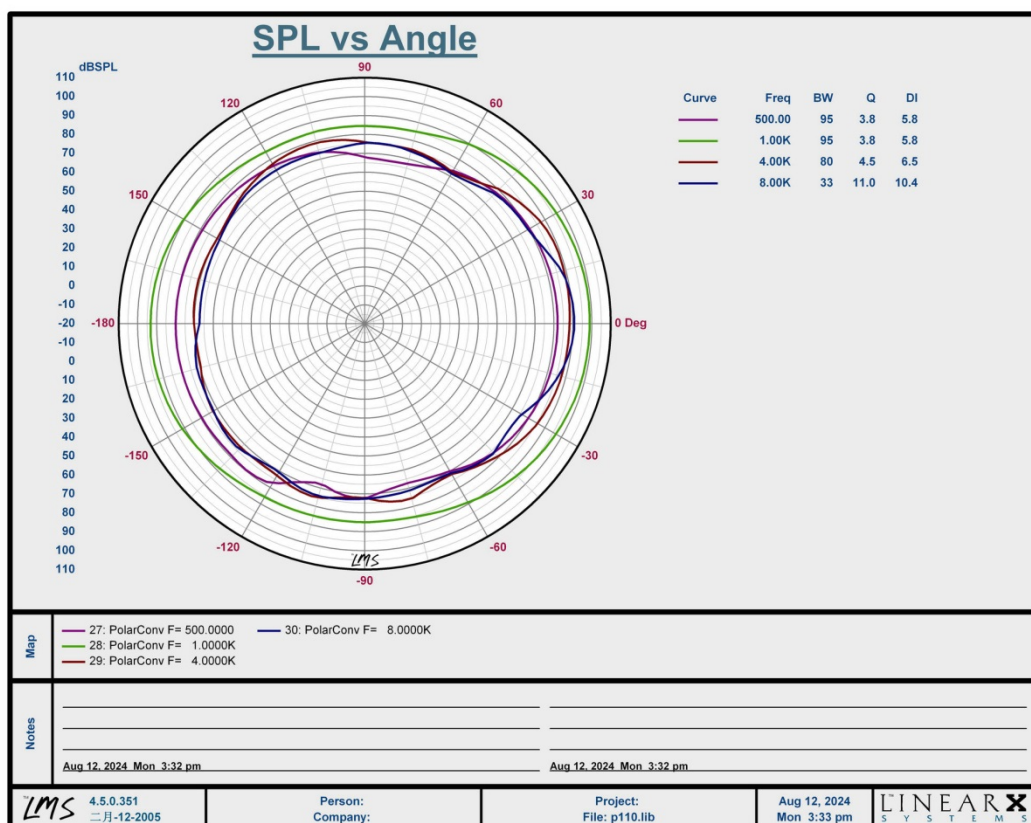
SPL vs Angle

dBSPL
110
100
90
80
70
60
50
40
30
20
10
0
-10
-20
-10
0
10
20
30
40
50
60
70
80
90
100
110

90
60
30
0 Deg
-30
-60
-90
-120
-150
-180
150
120

LMS

| Curve | Freq | BW | Q | DI |
|---|---|---|---|---|
| | 500.00 | 95 | 3.8 | 5.8 |
| | 1.00K | 95 | 3.8 | 5.8 |
| | 4.00K | 80 | 4.5 | 6.5 |
| | 8.00K | 33 | 11.0 | 10.4 |

Map
27: PolarConv F= 500.0000
28: PolarConv F= 1.0000K
29: PolarConv F= 4.0000K
30: PolarConv F= 8.0000K

Notes
Aug 12, 2024 Mon 3:32 pm
Aug 12, 2024 Mon 3:32 pm

LMS 4.5.0.351
二月-12-2005
Person:
Company:
Project:
File: p110.lib
Aug 12, 2024
Mon 3:33 pm
LINEARX SYSTEMS